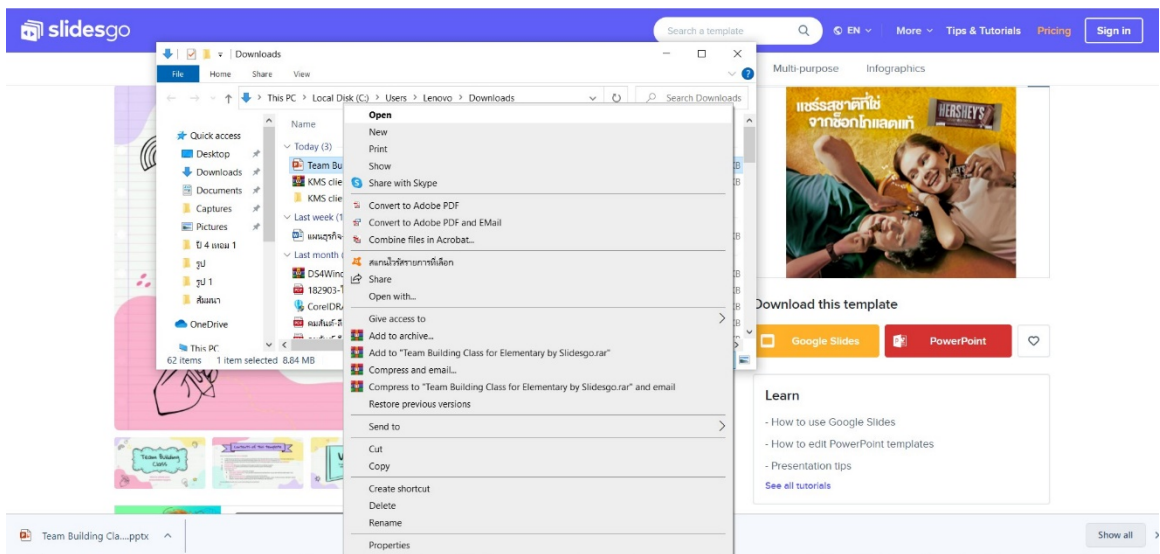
slidesgo

Search a template

EN

More

Tips & Tutorials

Pricing

Sign in

Downloads

File Home Share View

This PC > Local Disk (C:) > Users > Lenovo > Downloads

Search Downloads

Quick access
Desktop
Downloads
Documents
Captures
Pictures
ปี 4 เทอม 1
รูป
รูป 1
สัมผนา
OneDrive
This PC

Name
Today (3)
Team Bu
KMS clie
KMS clie
Last week (1
แผนธุรกิจ
Last month
DS4Wind
182903-
CorelDR
ผมสั้นต์-

62 items 1 item selected 8.84 MB

Open
New
Print
Show
Share with Skype
Convert to Adobe PDF
Convert to Adobe PDF and EMail
Combine files in Acrobat...
สแกนไวรัสรายการที่เลือก
Share
Open with...
Give access to
Add to archive...
Add to "Team Building Class for Elementary by Slidesgo.rar"
Compress and email...
Compress to "Team Building Class for Elementary by Slidesgo.rar" and email
Restore previous versions
Send to
Cut
Copy
Create shortcut
Delete
Rename
Properties

Multi-purpose Infographics

แชร์รสชาติที่ใช่ จากช็อกโกแลตแท้
HERSHEY'S

Download this template

Google Slides

PowerPoint

Learn

- How to use Google Slides

- How to edit PowerPoint templates

- Presentation tips

See all tutorials

Team Building Class

Team Building Cla....pptx

Show all